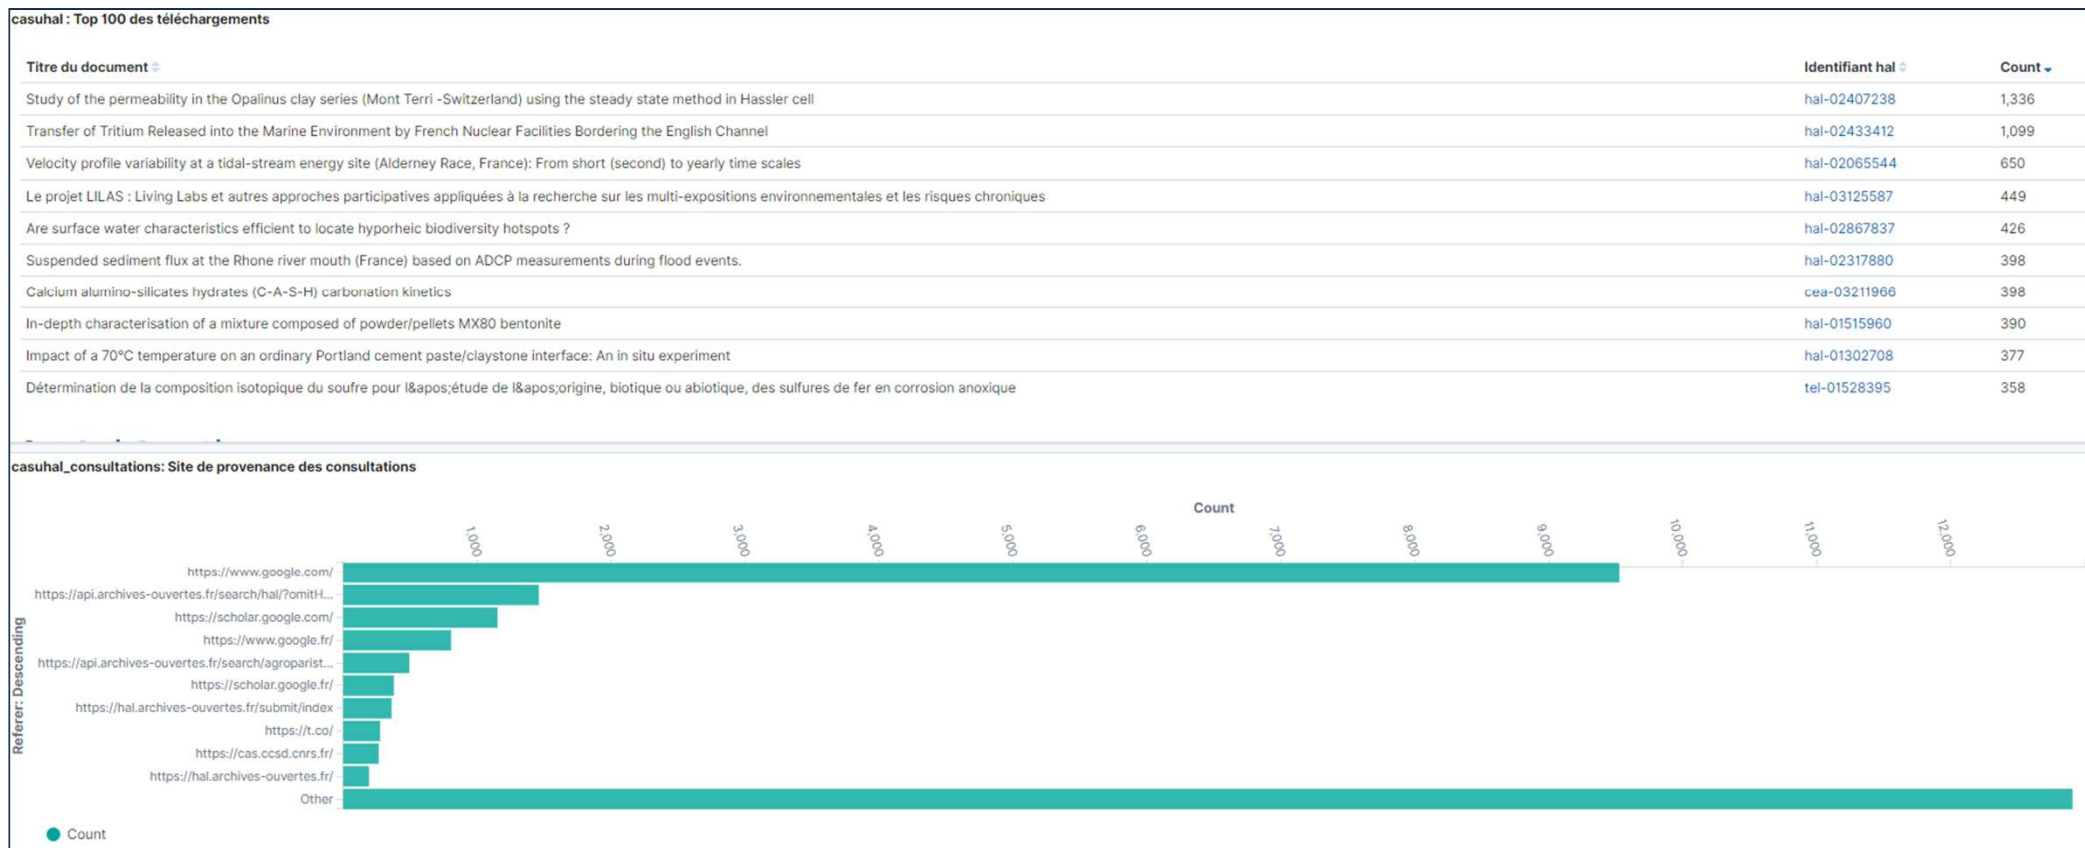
casuhal : Top 100 des téléchargements

| Titre du document | Identifiant hal | Count |
|---|---|---|
| Study of the permeability in the Opalinus clay series (Mont Terri -Switzerland) using the steady state method in Hassler cell | hal-02407238 | 1,336 |
| Transfer of Tritium Released into the Marine Environment by French Nuclear Facilities Bordering the English Channel | hal-02433412 | 1,099 |
| Velocity profile variability at a tidal-stream energy site (Alderney Race, France): From short (second) to yearly time scales | hal-02065544 | 650 |
| Le projet LILAS : Living Labs et autres approches participatives appliquées à la recherche sur les multi-expositions environnementales et les risques chroniques | hal-03125587 | 449 |
| Are surface water characteristics efficient to locate hyporheic biodiversity hotspots ? | hal-02867837 | 426 |
| Suspended sediment flux at the Rhone river mouth (France) based on ADCP measurements during flood events. | hal-02317880 | 398 |
| Calcium alumino-silicates hydrates (C-A-S-H) carbonation kinetics | cea-03211966 | 398 |
| In-depth characterisation of a mixture composed of powder/pellets MX80 bentonite | hal-01515960 | 390 |
| Impact of a 70°C temperature on an ordinary Portland cement paste/claystone interface: An in situ experiment | hal-01302708 | 377 |
| Détermination de la composition isotopique du soufre pour l&apos;étude de l&apos;origine, biotique ou abiotique, des sulfures de fer en corrosion anoxique | tel-01528395 | 358 |

casuhal_consultations: Site de provenance des consultations

Count

1,000 2,000 3,000 4,000 5,000 6,000 7,000 8,000 9,000 10,000 11,000 12,000

Referer: Descending

https://www.google.com/
https://api.archives-ouvertes.fr/search/hal/?omitH...
https://scholar.google.com/
https://www.google.fr/
https://api.archives-ouvertes.fr/search/agroparist...
https://scholar.google.fr/
https://hal.archives-ouvertes.fr/submit/index
https://t.co/
https://cas.ccsd.cnrs.fr/
https://hal.archives-ouvertes.fr/
Other

Count